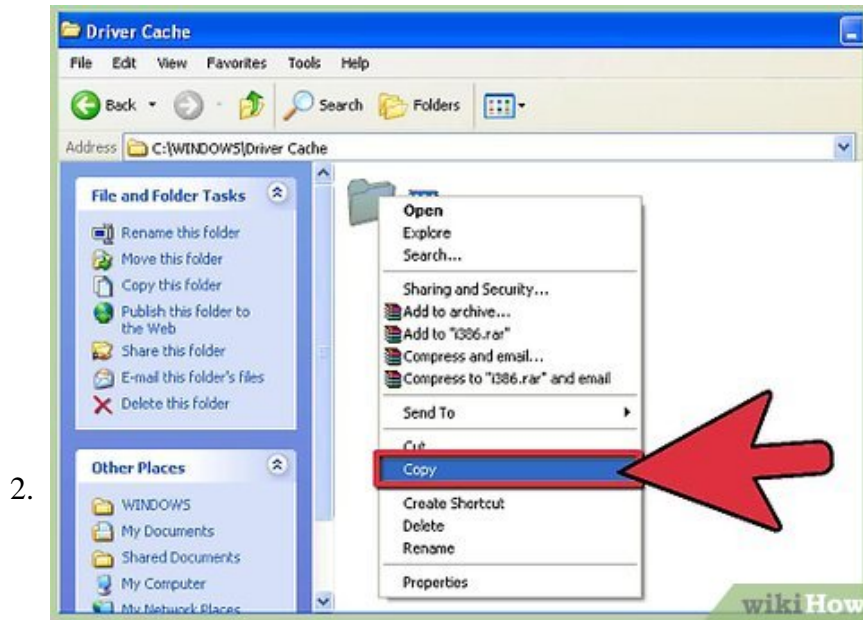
2.

Driver Cache

File Edit View Favorites Tools Help

Back Search Folders

Address C:\WINDOWS\Driver Cache

File and Folder Tasks

Rename this folder
Move this folder
Copy this folder
Publish this folder to the Web
Share this folder
E-mail this folder's files
Delete this folder

Other Places

WINDOWS
My Documents
Shared Documents
My Computer
My Network Places

Open
Explore
Search...
Sharing and Security...
Add to archive...
Add to "i386.rar"
Compress and email...
Compress to "i386.rar" and email
Send To
Cut
Copy
Create Shortcut
Delete
Rename
Properties

wikiHow